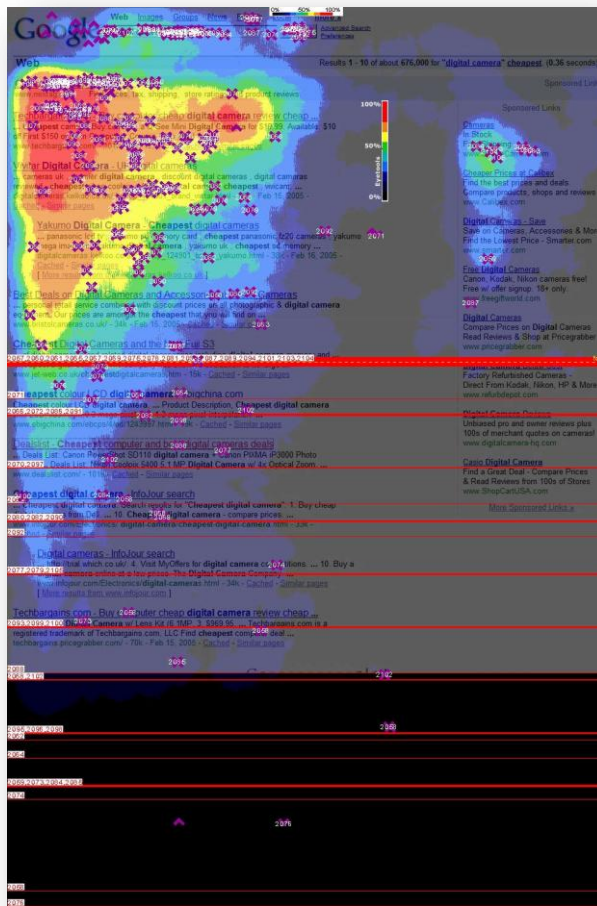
Google

Web Images Groups News Froogle more »

0% 50% 100%

Advanced Search
Preferences

Web

Results 1 - 10 of about 676,000 for "digital camera" cheapest. (0.36 seconds)

Sponsored Links

Techbargains.com - Buy computer cheap digital camera review cheap ...
Cheapest cameras ... Buy ... Mini Digital Camera for $10.99. Available. $10

Viking Digital Camera - UK digital cameras
... cameras uk ... digital cameras ... discount digital cameras ... digital cameras ... cheapest ... Feb 16, 2005 -

Yakumo Digital Camera - Cheapest digital cameras
... panasonic ... cheapest panasonic fz20 camera ... yakumo ... Feb 16, 2005 -

Best Deals on Digital Cameras and Accessories - Digital Cameras
... photographic & digital camera ... cheapest ...
www.bristolcameras.co.uk/ - 34k - Feb 15, 2005 - Cached - Similar pages

Cheapest Digital Cameras and the ... S3

Cheapest colour LCD digital camera - Pbigchina.com
Cheapest colour LCD digital camera ... Product Description, Cheapest digital camera
www.pbigchina.com/...

Dealslist - Cheapest computer and best digital cameras deals
... Deals List: Canon PowerShot SD110 digital camera + Canon PIXMA iP3000 Photo ... Deals List: Nikon Coolpix 5400 5.1 MP Digital Camera w/ 4x Optical Zoom. ...
www.dealslist.com/ - 16k - Cached - Similar pages

Cheapest digital camera - InfoJour search
... cheapest digital camera. Search results for "Cheapest digital camera": 1. Buy cheap ... from Dell ... 10. Cheapest Digital camera - compare prices. ...
... cheapest-digital-camera.html - 33k -

Digital cameras - InfoJour search
... 10. Buy a ... The Digital Camera Company ...
[ More results from www.infojour.com ]

Techbargains.com - Buy computer cheap digital camera review cheap ...
... Camera w/ Lens Kit (6.1MP, 3. $969.95 ... Techbargains.com is a registered trademark of Techbargains.com, LLC Find cheapest deal ...
techbargains.pricegrabber.com/ - 70k - Feb 15, 2005 -

Cameras
In Stock

Cheaper Prices at Citibux
Find the best prices and deals. Compare products, shops and reviews
www.Ciao.com

Digital Cameras - Save
Save on Cameras, Accessories & More. Find the Lowest Price - Smarter.com
www.smarter.com

Free Digital Cameras
Canon, Kodak, Nikon cameras free! Free w/ offer signup. 18+ only.
www.freegiftworld.com

Digital Cameras
Compare Prices on Digital Cameras. Read Reviews & Shop at Pricegrabber.
www.pricegrabber.com

Factory Refurbished Cameras - Direct From Kodak, Nikon, HP & More
www.refurbdepot.com

Digital Camera Reviews
Unbiased pro and owner reviews plus 100s of merchant quotes on cameras!
www.digitalcamera-hq.com

Casio Digital Camera
Find a Great Deal - Compare Prices & Read Reviews from 100s of Stores
www.ShopCartUSA.com

More Sponsored Links »

100%
50%
0%
Fixations